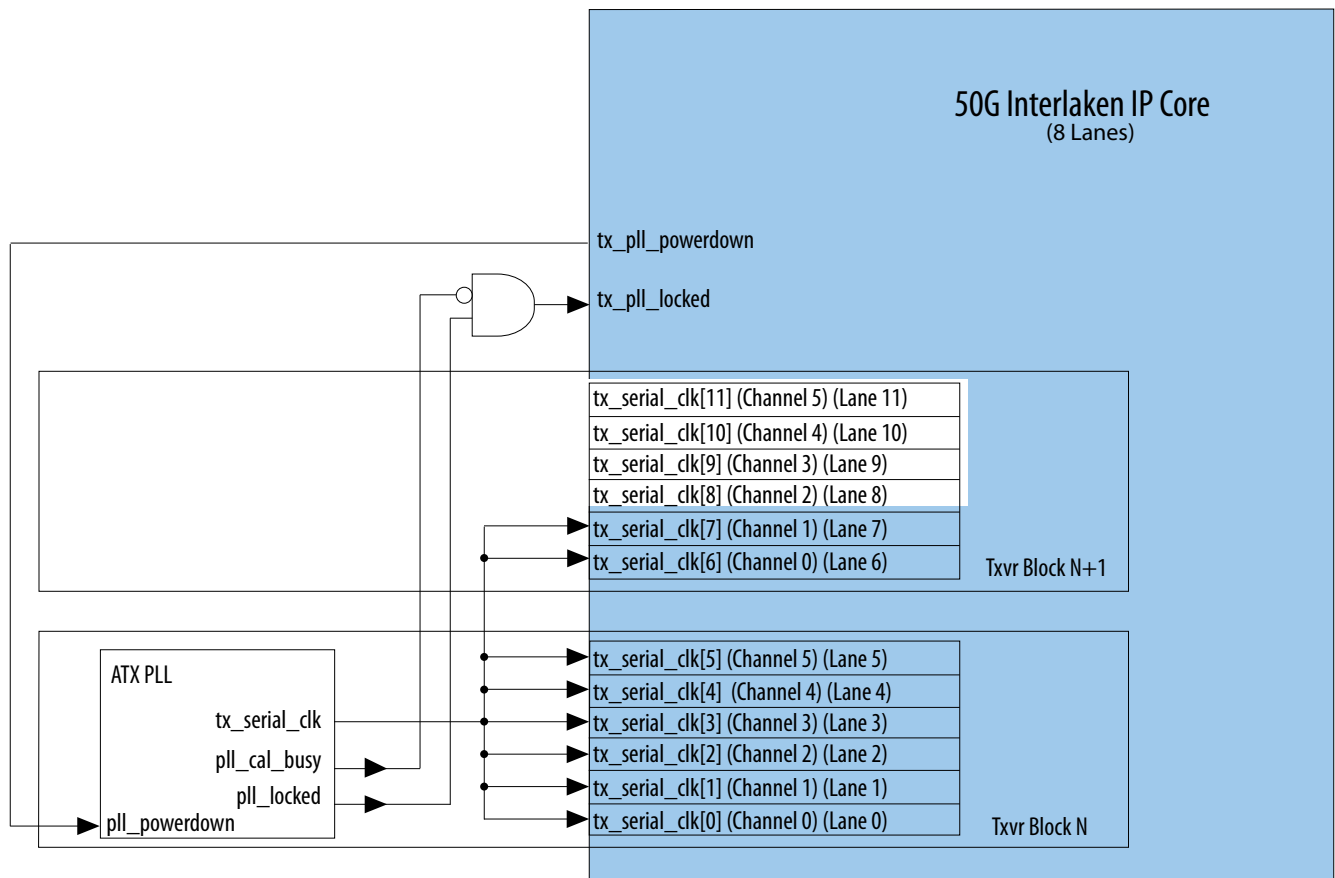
50G Interlaken IP Core
(8 Lanes)

tx_pll_powerdown

tx_pll_locked

tx_serial_clk[11] (Channel 5) (Lane 11)
tx_serial_clk[10] (Channel 4) (Lane 10)
tx_serial_clk[9] (Channel 3) (Lane 9)
tx_serial_clk[8] (Channel 2) (Lane 8)
tx_serial_clk[7] (Channel 1) (Lane 7)
tx_serial_clk[6] (Channel 0) (Lane 6)

Txvr Block N+1

ATX PLL

tx_serial_clk

pll_cal_busy

pll_locked

pll_powerdown

tx_serial_clk[5] (Channel 5) (Lane 5)
tx_serial_clk[4] (Channel 4) (Lane 4)
tx_serial_clk[3] (Channel 3) (Lane 3)
tx_serial_clk[2] (Channel 2) (Lane 2)
tx_serial_clk[1] (Channel 1) (Lane 1)
tx_serial_clk[0] (Channel 0) (Lane 0)

Txvr Block N